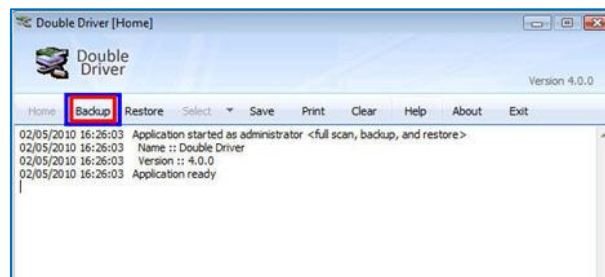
Double Driver [Home]

Double Driver

Version 4.0.0

Home Backup Restore Select Save Print Clear Help About Exit

02/05/2010 16:26:03 Application started as administrator <full scan, backup, and restore>
02/05/2010 16:26:03 Name :: Double Driver
02/05/2010 16:26:03 Version :: 4.0.0
02/05/2010 16:26:03 Application ready